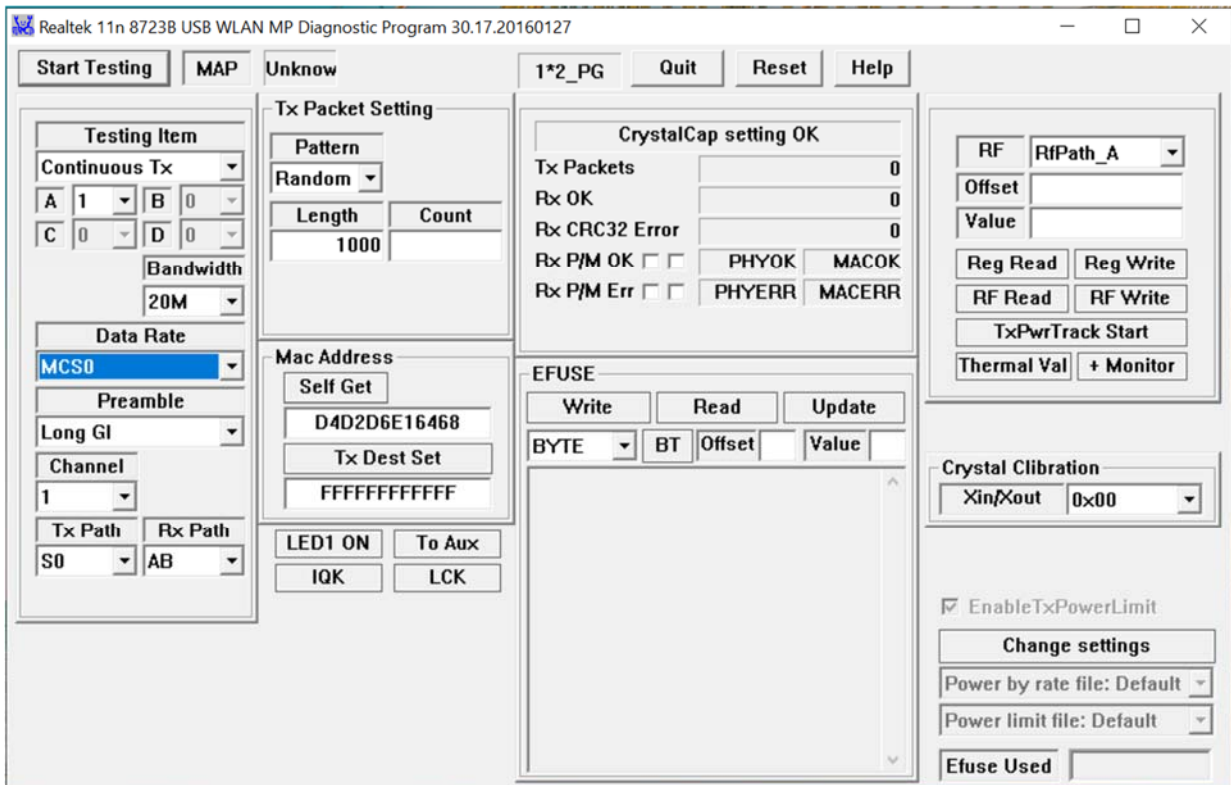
Realtek 11n 8723B USB WLAN MP Diagnostic Program 30.17.20160127

Start Testing MAP Unknow 1*2_PG Quit Reset Help

Testing Item
Continuous Tx
A 1 B 0
C 0 D 0
Bandwidth
20M
Data Rate
MCS0
Preamble
Long GI
Channel
1
Tx Path Rx Path
S0 AB

Tx Packet Setting
Pattern
Random
Length Count
1000

Mac Address
Self Get
D4D2D6E16468
Tx Dest Set
FFFFFFFFFFFF

LED1 ON To Aux
IQK LCK

CrystalCap setting OK
Tx Packets 0
Rx OK 0
Rx CRC32 Error 0
Rx P/M OK PHYOK MACOK
Rx P/M Err PHYERR MACERR

EFUSE
Write Read Update
BYTE BT Offset Value

RF RfPath_A
Offset
Value
Reg Read Reg Write
RF Read RF Write
TxPwrTrack Start
Thermal Val + Monitor

Crystal Clibration
Xin/Xout 0x00

EnableTxPowerLimit
Change settings
Power by rate file: Default
Power limit file: Default
Efuse Used